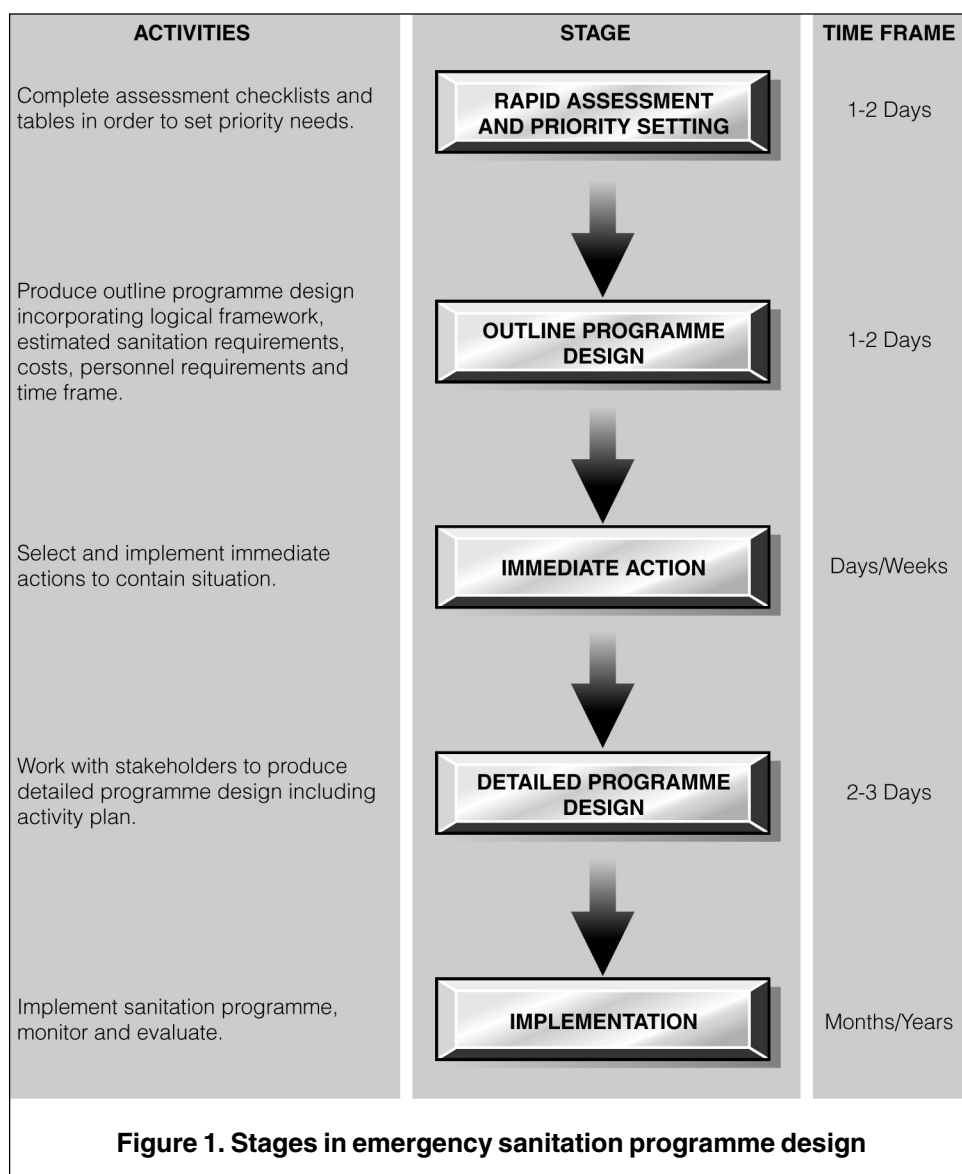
| ACTIVITIES | STAGE | TIME FRAME |
|---|---|---|
| Complete assessment checklists and tables in order to set priority needs. | RAPID ASSESSMENT AND PRIORITY SETTING | 1-2 Days |
| Produce outline programme design incorporating logical framework, estimated sanitation requirements, costs, personnel requirements and time frame. | OUTLINE PROGRAMME DESIGN | 1-2 Days |
| Select and implement immediate actions to contain situation. | IMMEDIATE ACTION | Days/Weeks |
| Work with stakeholders to produce detailed programme design including activity plan. | DETAILED PROGRAMME DESIGN | 2-3 Days |
| Implement sanitation programme, monitor and evaluate. | IMPLEMENTATION | Months/Years |

Figure 1. Stages in emergency sanitation programme design